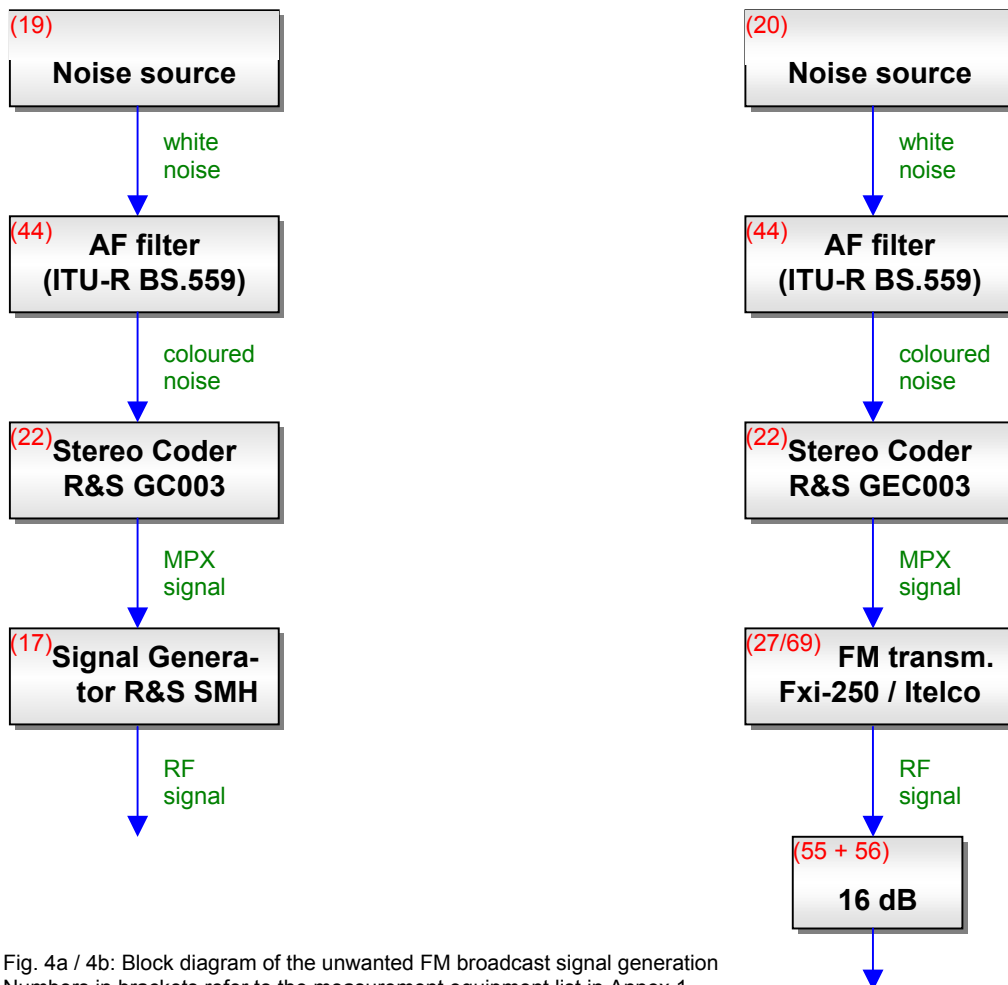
(19)
Noise source

white noise

(44)
AF filter
(ITU-R BS.559)

coloured noise

(22) Stereo Coder
R&S GC003

MPX signal

(17) Signal Generator R&S SMH

RF signal

(20)
Noise source

white noise

(44)
AF filter
(ITU-R BS.559)

coloured noise

(22) Stereo Coder
R&S GEC003

MPX signal

(27/69) FM transm.
Fxi-250 / Itelco

RF signal

(55 + 56)
16 dB

Fig. 4a / 4b: Block diagram of the unwanted FM broadcast signal generation
Numbers in brackets refer to the measurement equipment list in Annex 1